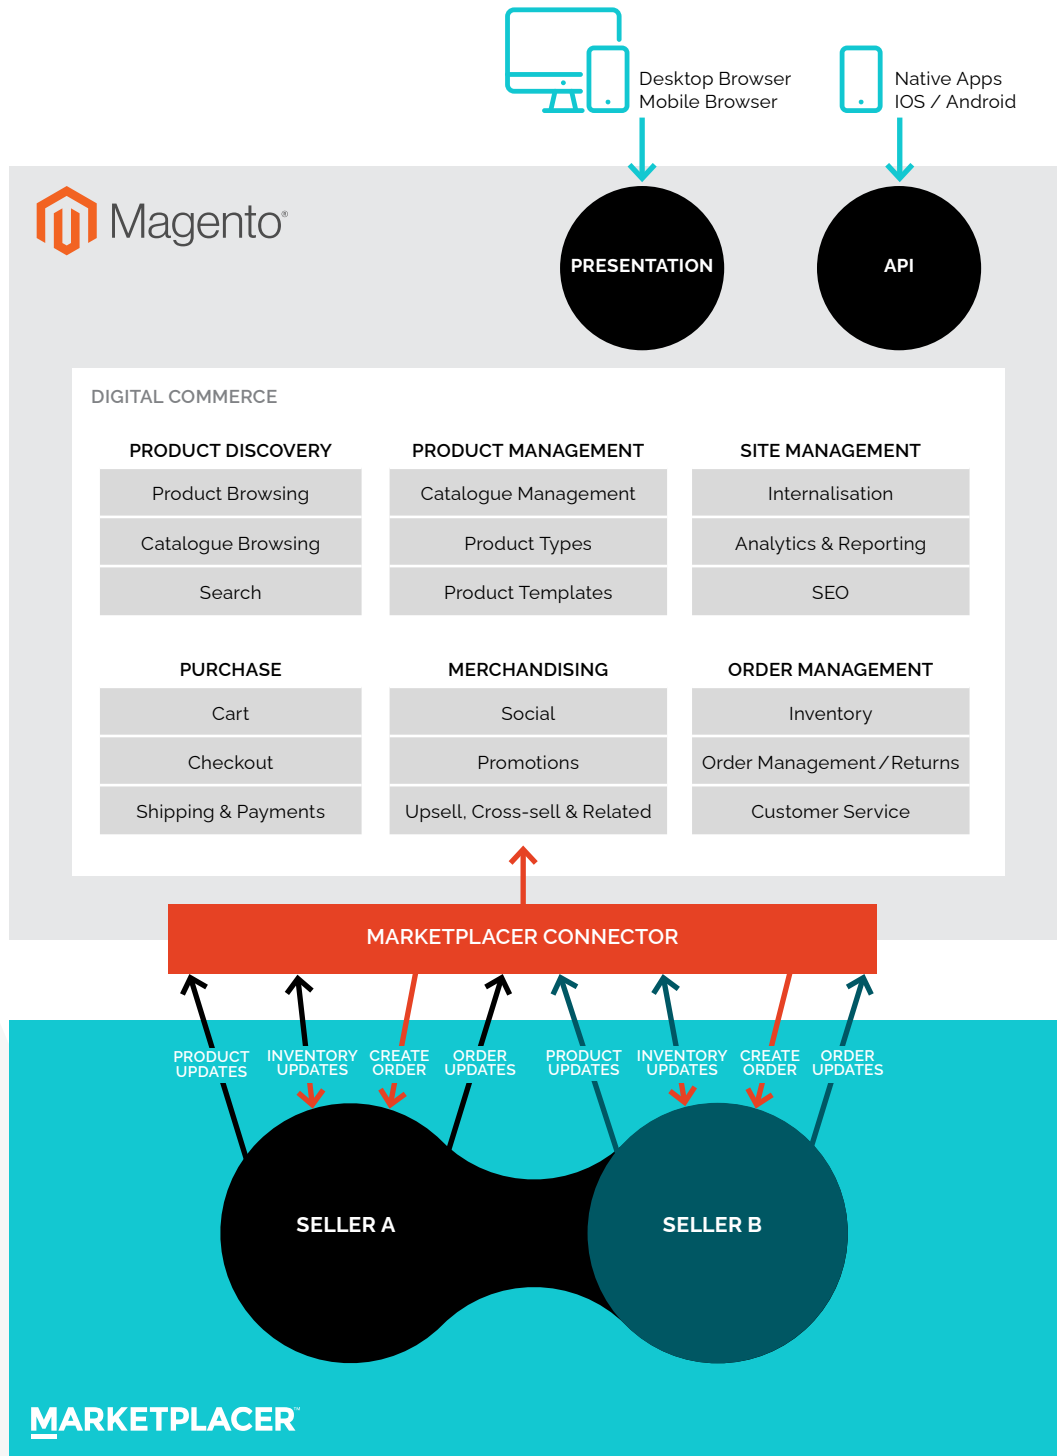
Desktop Browser
Mobile Browser

Native Apps
IOS / Android

Magento®

PRESENTATION

API

DIGITAL COMMERCE

PRODUCT DISCOVERY
Product Browsing
Catalogue Browsing
Search

PRODUCT MANAGEMENT
Catalogue Management
Product Types
Product Templates

SITE MANAGEMENT
Internalisation
Analytics & Reporting
SEO

PURCHASE
Cart
Checkout
Shipping & Payments

MERCHANDISING
Social
Promotions
Upsell, Cross-sell & Related

ORDER MANAGEMENT
Inventory
Order Management / Returns
Customer Service

MARKETPLACER CONNECTOR

PRODUCT UPDATES
INVENTORY UPDATES
CREATE ORDER
ORDER UPDATES
PRODUCT UPDATES
INVENTORY UPDATES
CREATE ORDER
ORDER UPDATES

SELLER A

SELLER B

MARKETPLACER